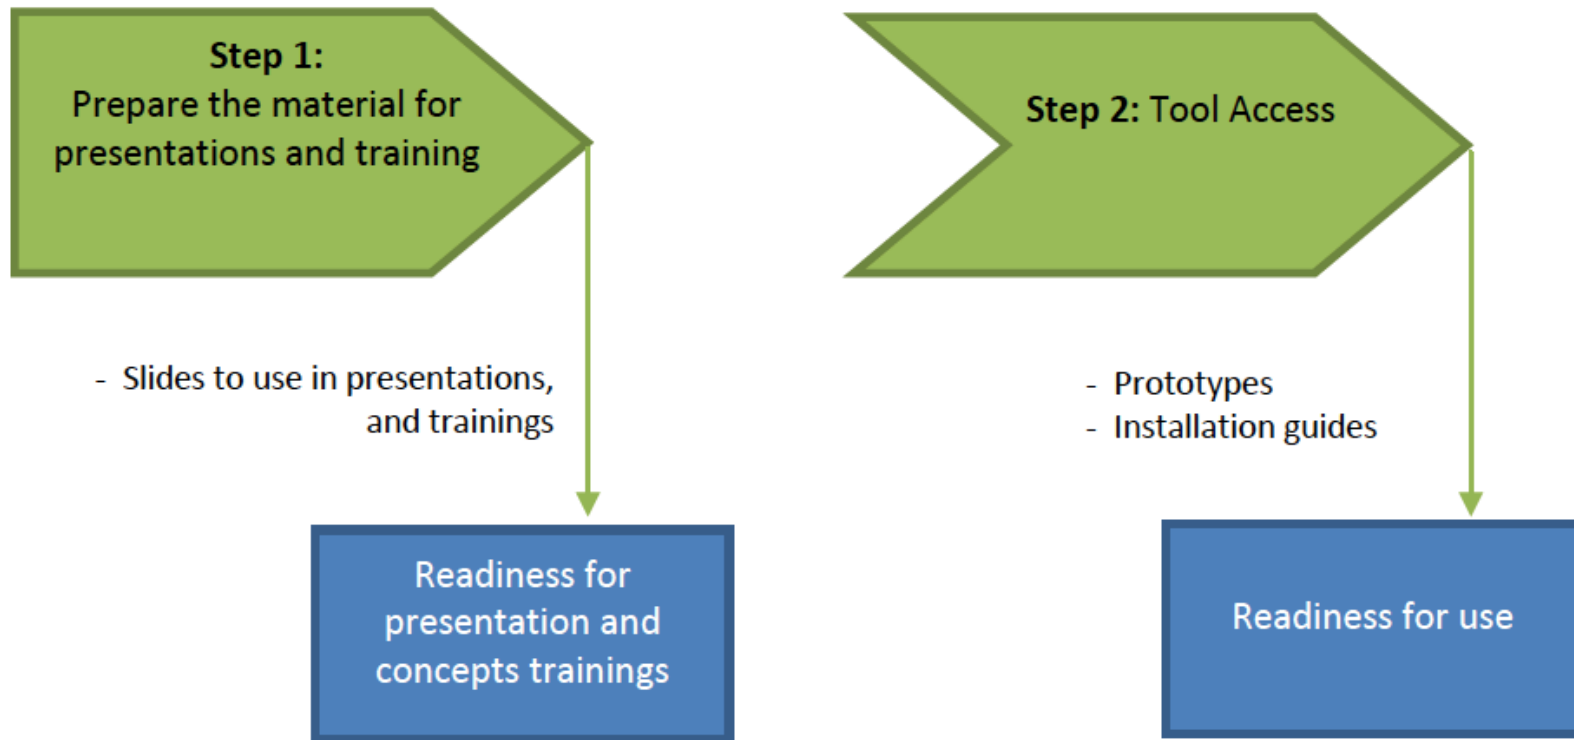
**Step 1:**
Prepare the material for presentations and training

- Slides to use in presentations, and trainings

Readiness for presentation and concepts trainings

**Step 2:** Tool Access

- Prototypes
- Installation guides

Readiness for use